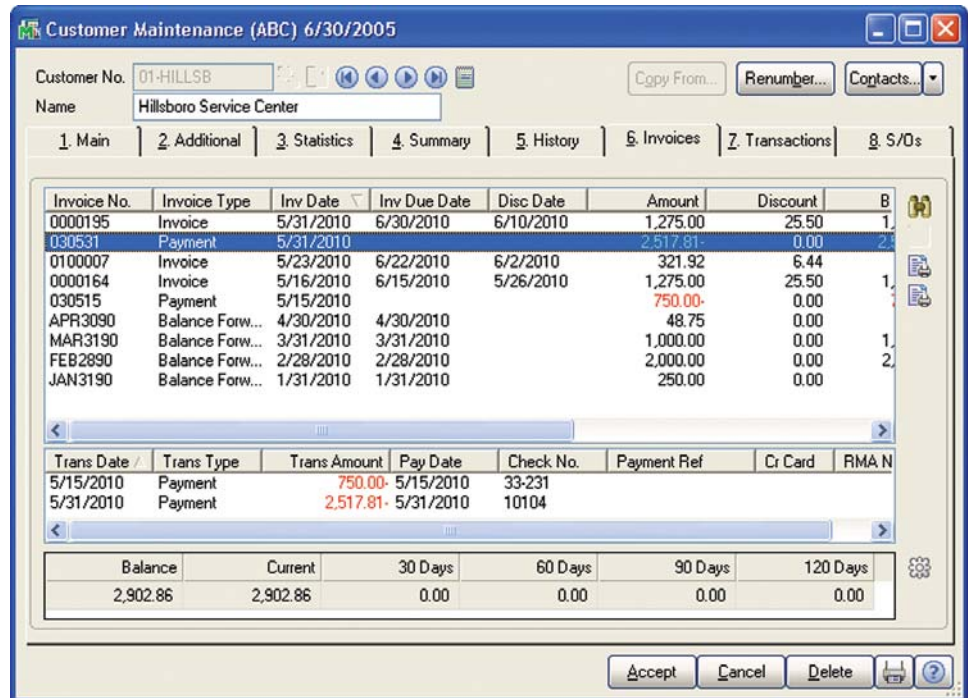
Customer Maintenance (ABC) 6/30/2005

Customer No. 01-HILLSB
Name Hillsboro Service Center

Copy From... Renumber... Contacts...

1. Main | 2. Additional | 3. Statistics | 4. Summary | 5. History | 6. Invoices | 7. Transactions | 8. S/Os

| Invoice No. | Invoice Type | Inv Date | Inv Due Date | Disc Date | Amount | Discount | B |
|---|---|---|---|---|---|---|---|
| 0000195 | Invoice | 5/31/2010 | 6/30/2010 | 6/10/2010 | 1,275.00 | 25.50 | 1, |
| 030531 | Payment | 5/31/2010 | | | 2,517.81- | 0.00 | 2,5 |
| 0100007 | Invoice | 5/23/2010 | 6/22/2010 | 6/2/2010 | 321.92 | 6.44 | |
| 0000164 | Invoice | 5/16/2010 | 6/15/2010 | 5/26/2010 | 1,275.00 | 25.50 | 1, |
| 030515 | Payment | 5/15/2010 | | | 750.00- | 0.00 | 7 |
| APR3090 | Balance Forw... | 4/30/2010 | 4/30/2010 | | 48.75 | 0.00 | |
| MAR3190 | Balance Forw... | 3/31/2010 | 3/31/2010 | | 1,000.00 | 0.00 | 1, |
| FEB2890 | Balance Forw... | 2/28/2010 | 2/28/2010 | | 2,000.00 | 0.00 | 2, |
| JAN3190 | Balance Forw... | 1/31/2010 | 1/31/2010 | | 250.00 | 0.00 | |

| Trans Date | Trans Type | Trans Amount | Pay Date | Check No. | Payment Ref | Cr Card | RMA N |
|---|---|---|---|---|---|---|---|
| 5/15/2010 | Payment | 750.00- | 5/15/2010 | 33-231 | | | |
| 5/31/2010 | Payment | 2,517.81- | 5/31/2010 | 10104 | | | |

| Balance | Current | 30 Days | 60 Days | 90 Days | 120 Days |
|---|---|---|---|---|---|
| 2,902.86 | 2,902.86 | 0.00 | 0.00 | 0.00 | 0.00 |

Accept Cancel Delete